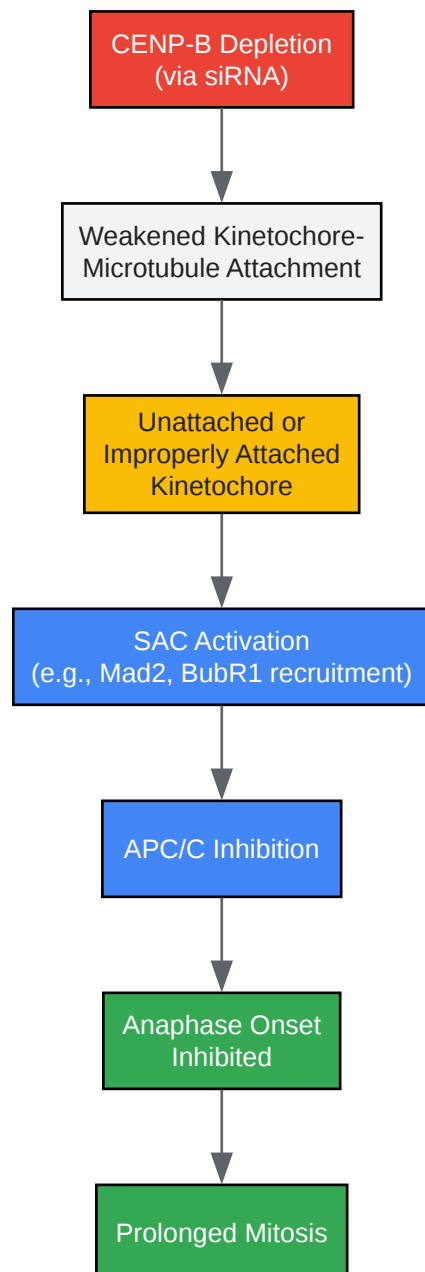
CENP-B Depletion
(via siRNA)

Weakened Kinetochore-Microtubule Attachment

Unattached or Improperly Attached Kinetochore

SAC Activation
(e.g., Mad2, BubR1 recruitment)

APC/C Inhibition

Anaphase Onset Inhibited

Prolonged Mitosis